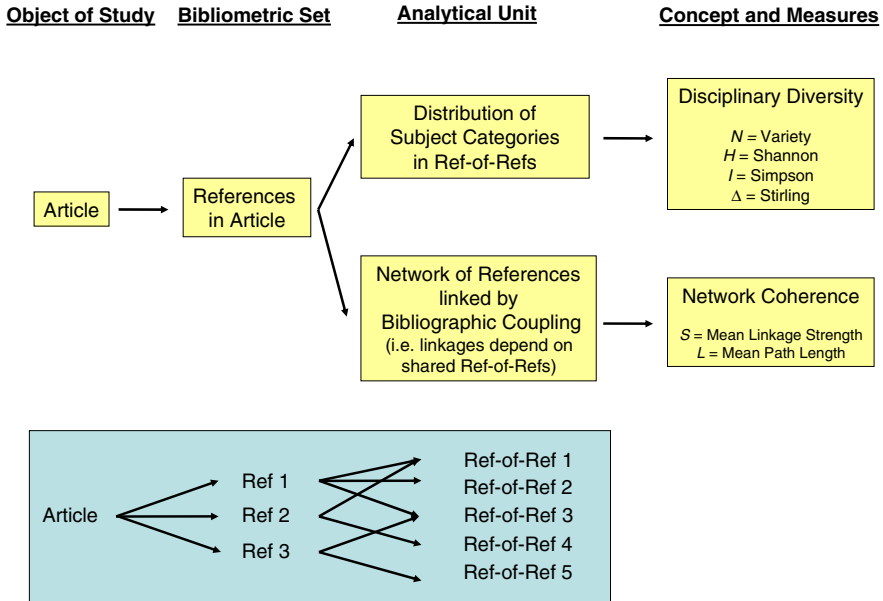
Object of Study

Bibliometric Set

Analytical Unit

Concept and Measures

Article

References in Article

Distribution of Subject Categories in Ref-of-Refs

Network of References linked by Bibliographic Coupling (i.e. linkages depend on shared Ref-of-Refs)

Disciplinary Diversity

$N$ = Variety
$H$ = Shannon
$I$ = Simpson
$\Delta$ = Stirling

Network Coherence

$S$ = Mean Linkage Strength
$L$ = Mean Path Length

Article

Ref 1
Ref 2
Ref 3

Ref-of-Ref 1
Ref-of-Ref 2
Ref-of-Ref 3
Ref-of-Ref 4
Ref-of-Ref 5